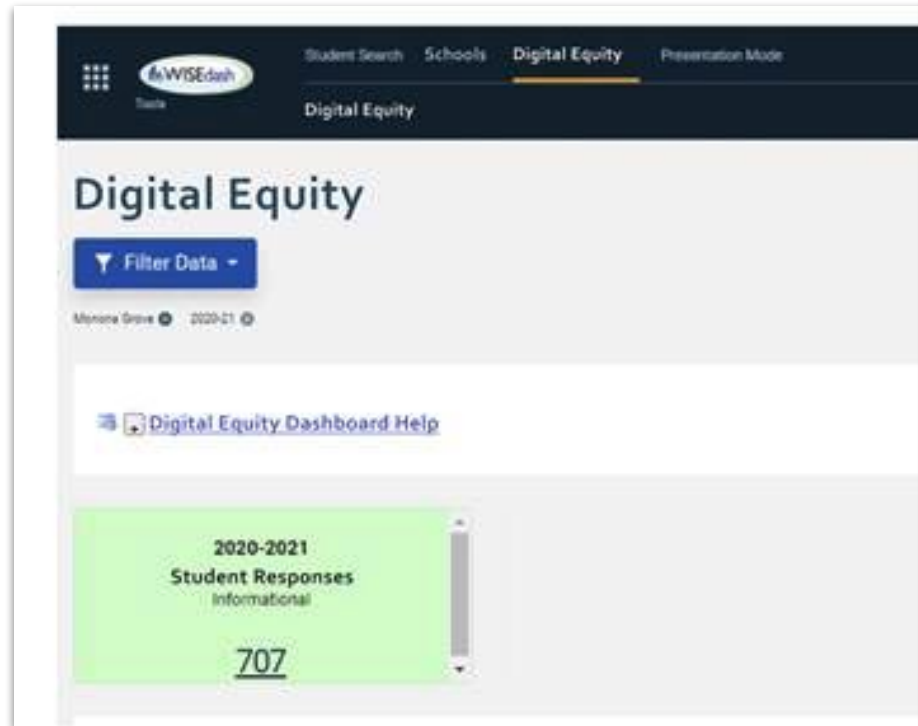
WISEdash
Data

Student Search Schools Digital Equity Presentation Mode

Digital Equity

Digital Equity

Filter Data

Monona Grove 2020-21

Digital Equity Dashboard Help

2020-2021
Student Responses
Informational

707